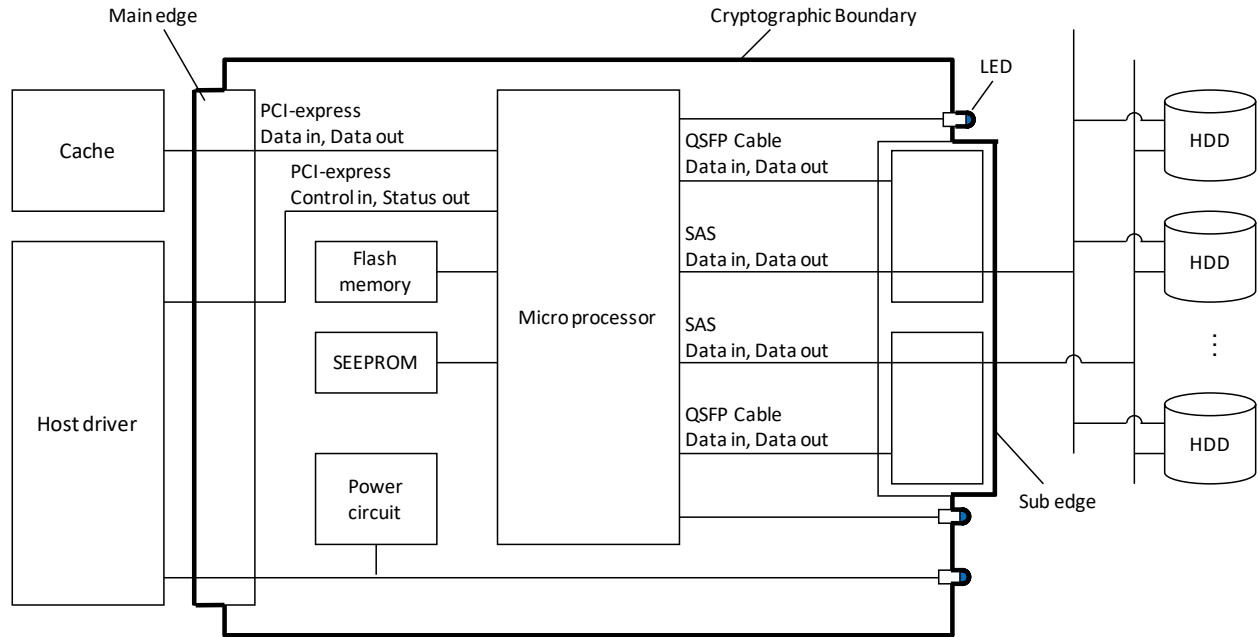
Main edge

Cryptographic Boundary

LED

Cache

PCI-express
Data in, Data out

PCI-express
Control in, Status out

Micro processor

QSFP Cable
Data in, Data out

SAS
Data in, Data out

SAS
Data in, Data out

QSFP Cable
Data in, Data out

HDD

HDD

⋮

HDD

Host driver

Flash memory

SEEPROM

Power circuit

Sub edge